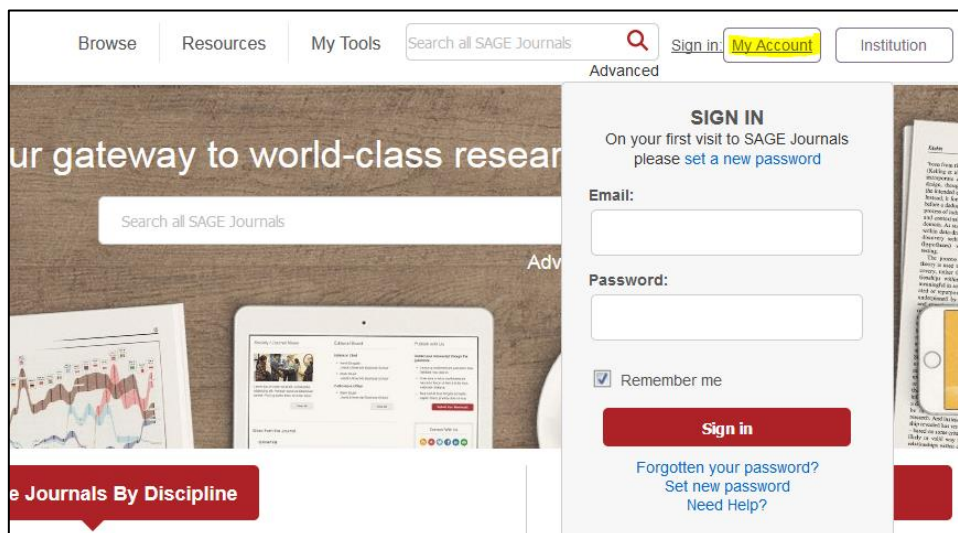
Browse Resources My Tools Search all SAGE Journals Sign in: My Account Institution

Advanced

ur gateway to world-class resear

Search all SAGE Journals

Adv

SIGN IN

On your first visit to SAGE Journals please set a new password

Email:

Password:

Remember me

Sign in

Forgotten your password?

Set new password

Need Help?

e Journals By Discipline